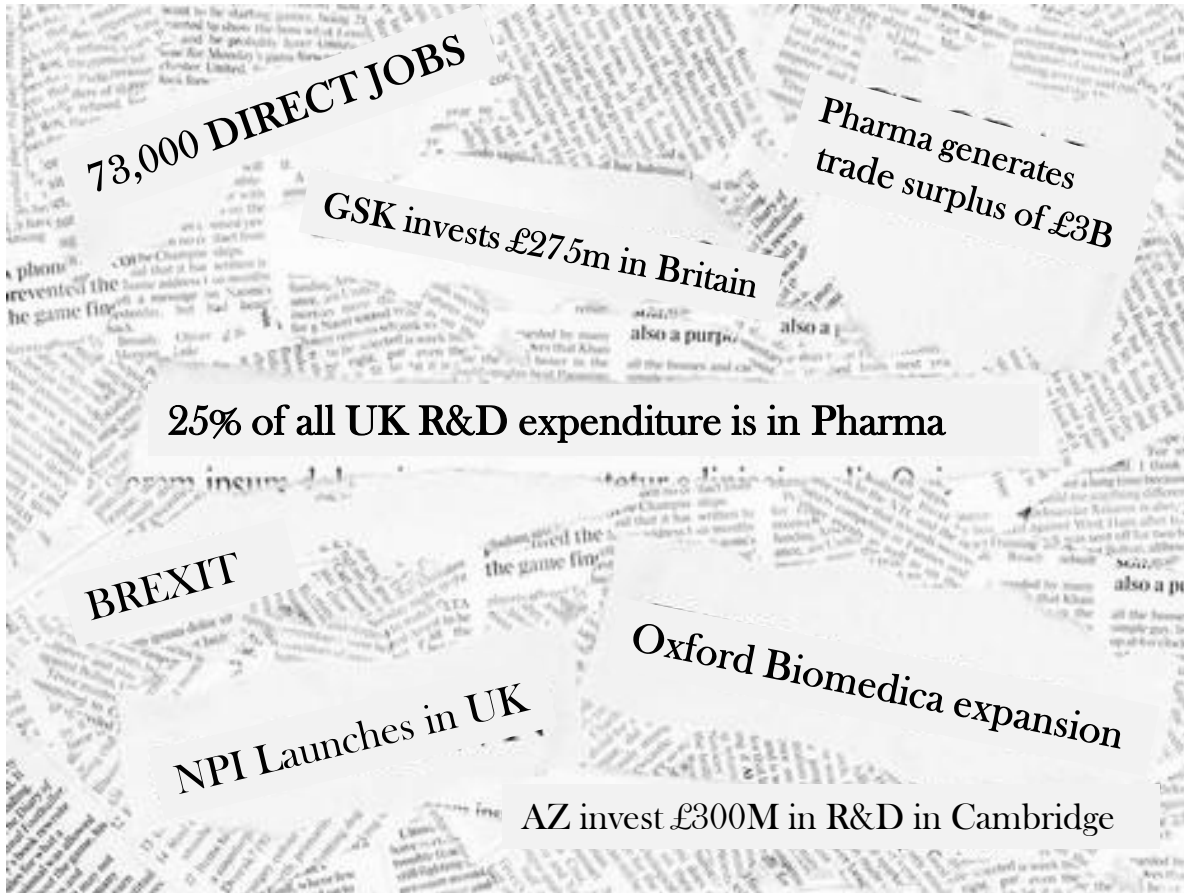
73,000 DIRECT JOBS

Pharma generates trade surplus of £3B

GSK invests £275m in Britain

25% of all UK R&D expenditure is in Pharma

BREXIT

Oxford Biomedica expansion

NPI Launches in UK

AZ invest £300M in R&D in Cambridge